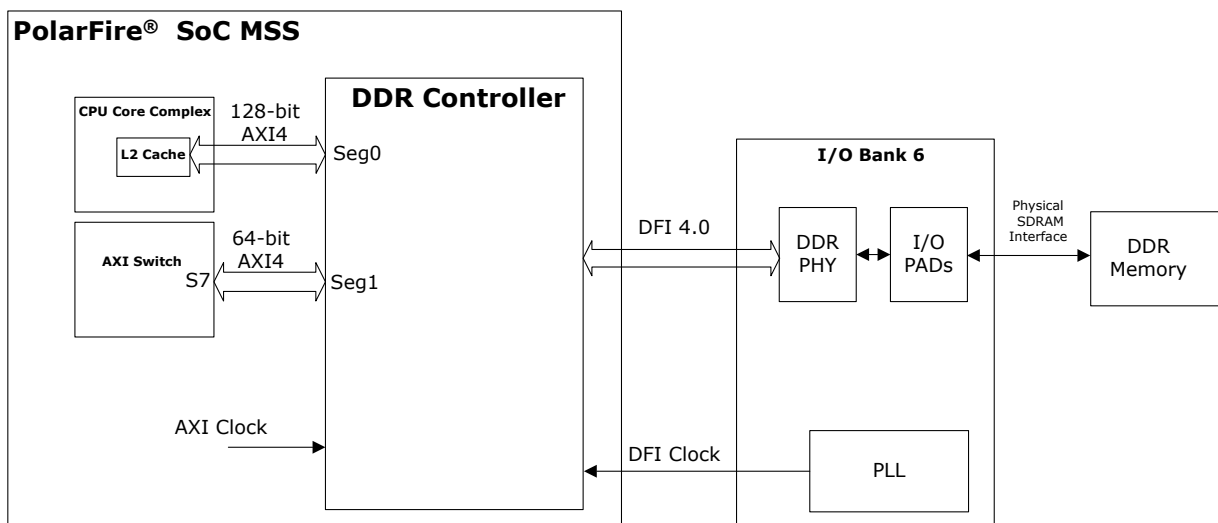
PolarFire® SoC MSS

DDR Controller

CPU Core Complex

L2 Cache

128-bit AXI4

Seg0

AXI Switch

S7

64-bit AXI4

Seg1

AXI Clock

DFI 4.0

DFI Clock

I/O Bank 6

DDR PHY

I/O PADs

PLL

Physical SDRAM Interface

DDR Memory